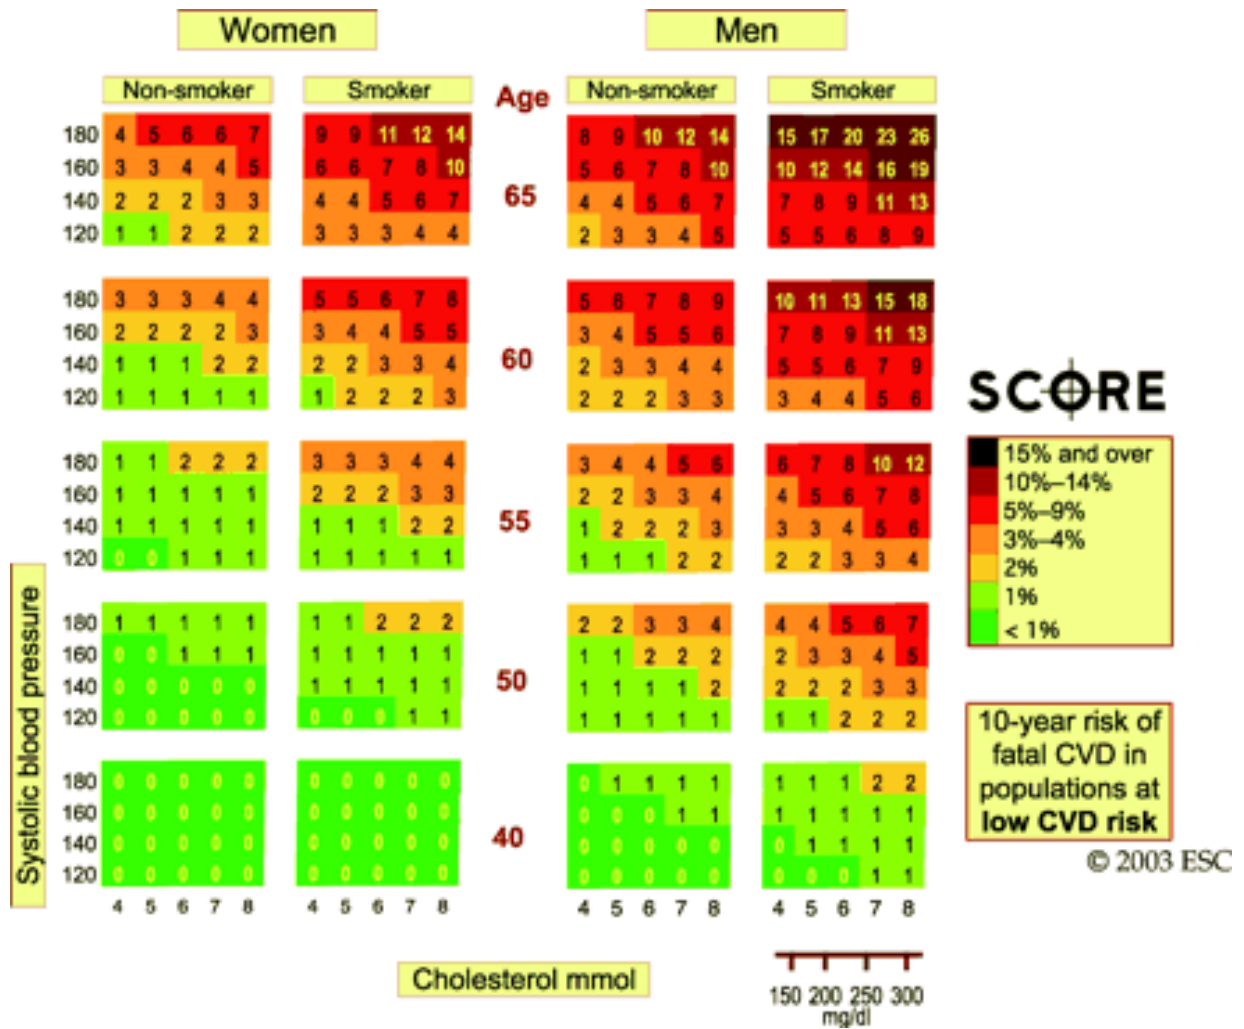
Women

Men

Non-smoker

Smoker

Age

Non-smoker

Smoker

| | | | | | | | | | | | | | | | | | | | | | |
|---|---|---|---|---|---|---|---|---|---|---|---|---|---|---|---|---|---|---|---|---|---|
| 180 | 4 | 5 | 6 | 6 | 7 | 9 | 9 | 11 | 12 | 14 | | 8 | 9 | 10 | 12 | 14 | 15 | 17 | 20 | 23 | 26 |
| 160 | 3 | 3 | 4 | 4 | 5 | 6 | 6 | 7 | 8 | 10 | 65 | 5 | 6 | 7 | 8 | 10 | 10 | 12 | 14 | 16 | 19 |
| 140 | 2 | 2 | 2 | 3 | 3 | 4 | 4 | 5 | 6 | 7 | | 4 | 4 | 5 | 6 | 7 | 7 | 8 | 9 | 11 | 13 |
| 120 | 1 | 1 | 2 | 2 | 2 | 3 | 3 | 3 | 4 | 4 | | 2 | 3 | 3 | 4 | 5 | 5 | 5 | 6 | 8 | 9 |
| 180 | 3 | 3 | 3 | 4 | 4 | 5 | 5 | 6 | 7 | 8 | | 5 | 6 | 7 | 8 | 9 | 10 | 11 | 13 | 15 | 18 |
| 160 | 2 | 2 | 2 | 2 | 3 | 3 | 4 | 4 | 5 | 5 | 60 | 3 | 4 | 5 | 5 | 6 | 7 | 8 | 9 | 11 | 13 |
| 140 | 1 | 1 | 1 | 2 | 2 | 2 | 2 | 3 | 3 | 4 | | 2 | 3 | 3 | 4 | 4 | 5 | 5 | 6 | 7 | 9 |
| 120 | 1 | 1 | 1 | 1 | 1 | 1 | 2 | 2 | 2 | 3 | | 2 | 2 | 2 | 3 | 3 | 3 | 4 | 4 | 5 | 6 |
| 180 | 1 | 1 | 2 | 2 | 2 | 3 | 3 | 3 | 4 | 4 | | 3 | 4 | 4 | 5 | 6 | 6 | 7 | 8 | 10 | 12 |
| 160 | 1 | 1 | 1 | 1 | 1 | 2 | 2 | 2 | 3 | 3 | 55 | 2 | 2 | 3 | 3 | 4 | 4 | 5 | 6 | 7 | 8 |
| 140 | 1 | 1 | 1 | 1 | 1 | 1 | 1 | 1 | 2 | 2 | | 1 | 2 | 2 | 2 | 3 | 3 | 3 | 4 | 5 | 6 |
| 120 | 0 | 0 | 1 | 1 | 1 | 1 | 1 | 1 | 1 | 1 | | 1 | 1 | 1 | 2 | 2 | 2 | 2 | 3 | 3 | 4 |
| 180 | 1 | 1 | 1 | 1 | 1 | 1 | 1 | 2 | 2 | 2 | | 2 | 2 | 3 | 3 | 4 | 4 | 4 | 5 | 6 | 7 |
| 160 | 0 | 0 | 1 | 1 | 1 | 1 | 1 | 1 | 1 | 1 | 50 | 1 | 1 | 2 | 2 | 2 | 2 | 3 | 3 | 4 | 5 |
| 140 | 0 | 0 | 0 | 0 | 0 | 1 | 1 | 1 | 1 | 1 | | 1 | 1 | 1 | 1 | 2 | 2 | 2 | 2 | 3 | 3 |
| 120 | 0 | 0 | 0 | 0 | 0 | 0 | 0 | 0 | 1 | 1 | | 1 | 1 | 1 | 1 | 1 | 1 | 1 | 2 | 2 | 2 |
| 180 | 0 | 0 | 0 | 0 | 0 | 0 | 0 | 0 | 0 | 0 | | 0 | 1 | 1 | 1 | 1 | 1 | 1 | 1 | 2 | 2 |
| 160 | 0 | 0 | 0 | 0 | 0 | 0 | 0 | 0 | 0 | 0 | 40 | 0 | 0 | 0 | 1 | 1 | 1 | 1 | 1 | 1 | 1 |
| 140 | 0 | 0 | 0 | 0 | 0 | 0 | 0 | 0 | 0 | 0 | | 0 | 0 | 0 | 0 | 0 | 0 | 1 | 1 | 1 | 1 |
| 120 | 0 | 0 | 0 | 0 | 0 | 0 | 0 | 0 | 0 | 0 | | 0 | 0 | 0 | 0 | 0 | 0 | 0 | 0 | 1 | 1 |
| | 4 | 5 | 6 | 7 | 8 | 4 | 5 | 6 | 7 | 8 | | 4 | 5 | 6 | 7 | 8 | 4 | 5 | 6 | 7 | 8 |

Systolic blood pressure

SCORE

15% and over
10%–14%
5%–9%
3%–4%
2%
1%
< 1%

10-year risk of fatal CVD in populations at low CVD risk

© 2003 ESC

Cholesterol mmol

150 200 250 300
mg/dl